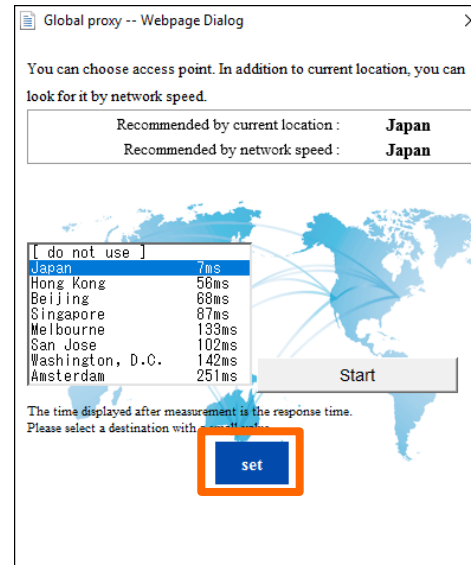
Global proxy -- Webpage Dialog

You can choose access point. In addition to current location, you can look for it by network speed.

| Recommended by current location : | Japan |
|---|---|
| Recommended by network speed : | Japan |

[ do not use ]
Japan 7ms
Hong Kong 56ms
Beijing 68ms
Singapore 87ms
Melbourne 133ms
San Jose 102ms
Washington, D.C. 142ms
Amsterdam 251ms

Start

The time displayed after measurement is the response time.
Please select a destination with a small value.

set